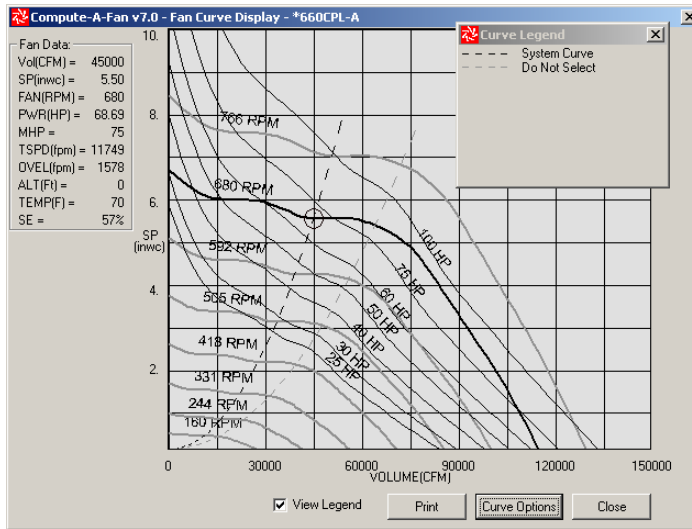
Compute-A-Fan v7.0 - Fan Curve Display - *660CPL-A

Fan Data:

| | |
|---|---|
| Vol(CFM) = | 45000 |
| SP(inwc) = | 5.50 |
| FAN(RPM) = | 680 |
| PWR(HP) = | 68.69 |
| MHP = | 75 |
| TSPD(fpm) = | 11749 |
| OVEL(fpm) = | 1578 |
| ALT(Ft) = | 0 |
| TEMP(F) = | 70 |
| SE = | 57% |

Curve Legend
System Curve
Do Not Select

10.
8.
6.
SP (inwc)
4.
2.

766 RPM
680 RPM
592 RPM
505 RPM
418 RPM
331 RPM
244 RPM
160 RPM

100 HP
75 HP
60 HP
50 HP
40 HP
30 HP
25 HP

0 30000 60000 90000 120000 150000
VOLUME(CFM)

View Legend
Print
Curve Options
Close